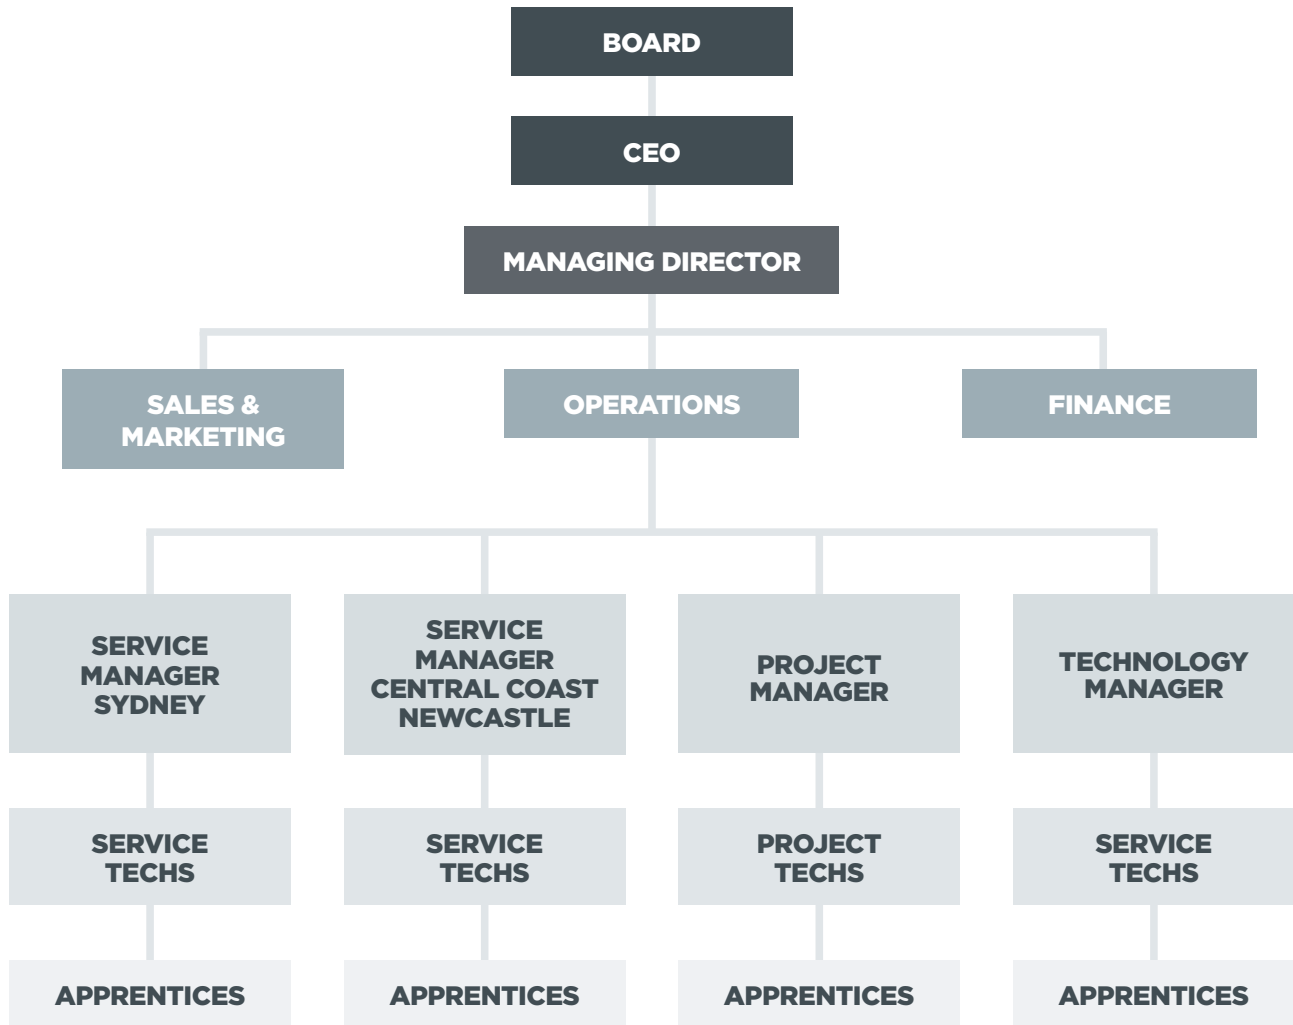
BOARD

CEO

MANAGING DIRECTOR

SALES & MARKETING

OPERATIONS

FINANCE

SERVICE MANAGER SYDNEY

SERVICE TECHS

APPRENTICES

SERVICE MANAGER CENTRAL COAST NEWCASTLE

SERVICE TECHS

APPRENTICES

PROJECT MANAGER

PROJECT TECHS

APPRENTICES

TECHNOLOGY MANAGER

SERVICE TECHS

APPRENTICES